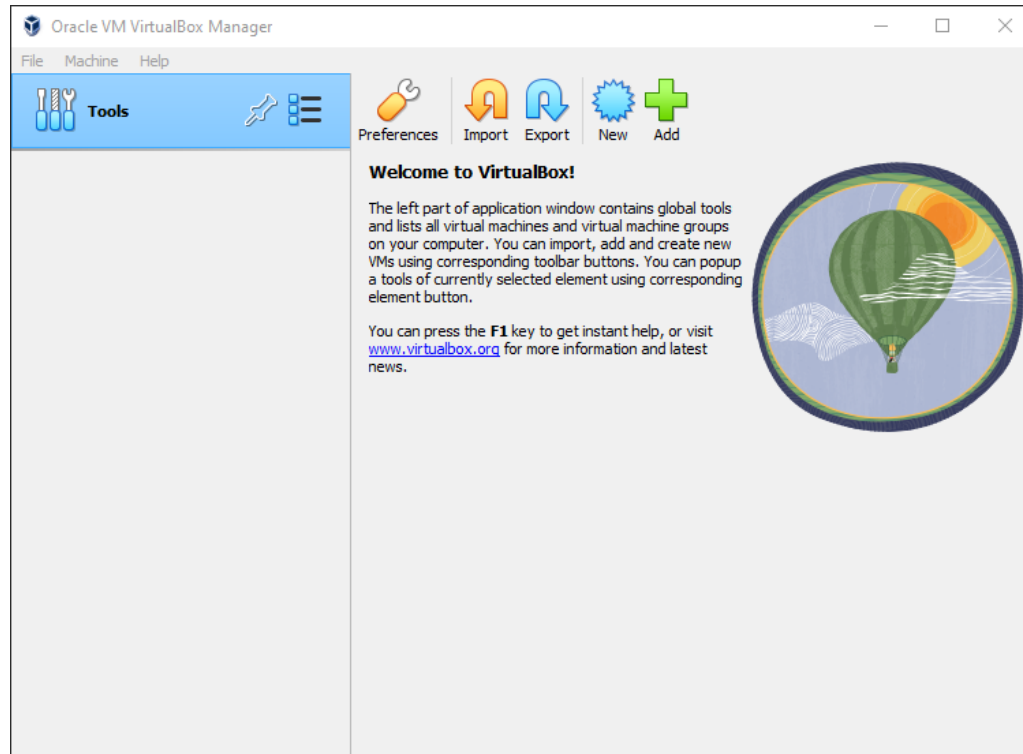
Oracle VM VirtualBox Manager

File Machine Help

Tools

Preferences Import Export New Add

Welcome to VirtualBox!

The left part of application window contains global tools and lists all virtual machines and virtual machine groups on your computer. You can import, add and create new VMs using corresponding toolbar buttons. You can popup a tools of currently selected element using corresponding element button.

You can press the F1 key to get instant help, or visit www.virtualbox.org for more information and latest news.